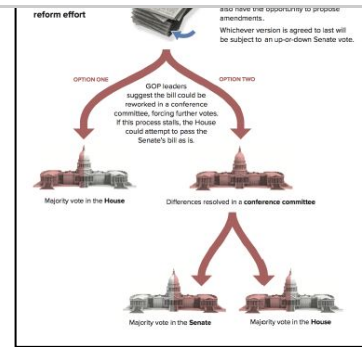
reform effort

also have their opportunity to propose amendments.

Whichever version is agreed to last will be subject to an up-or-down Senate vote.

OPTION ONE

OPTION TWO

GOP leaders suggest the bill could be reworked in a conference committee, forcing further votes. If this process stalls, the House could attempt to pass the Senate's bill as is.

Majority vote in the **House**

Differences resolved in a **conference committee**

Majority vote in the **Senate**

Majority vote in the **House**